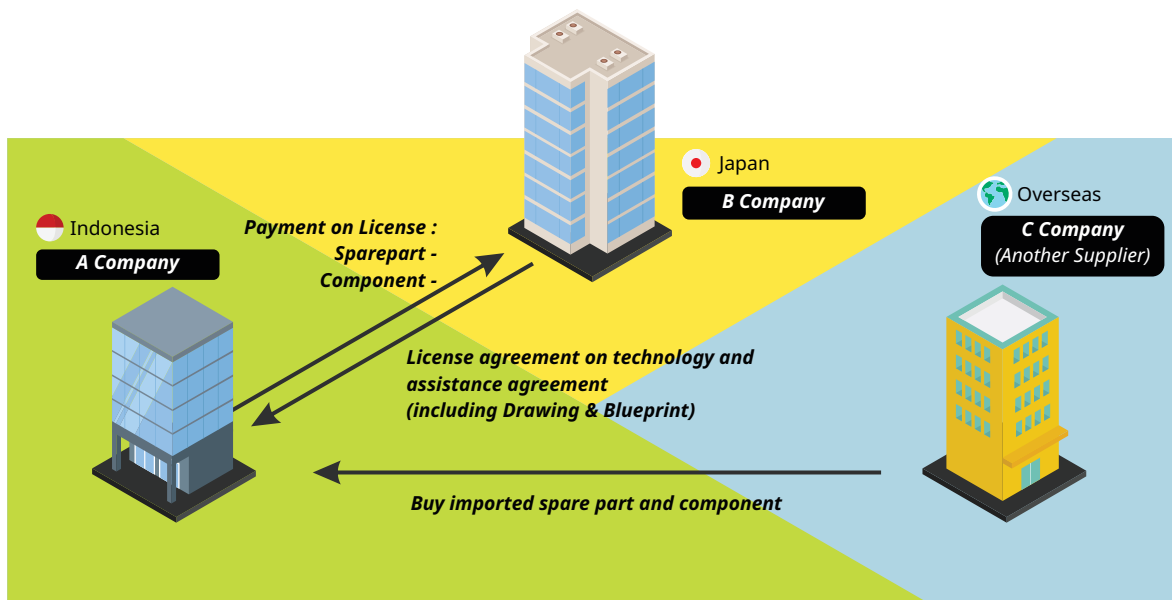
Japan
B Company

Overseas
C Company
(Another Supplier)

Indonesia
A Company

Payment on License :
Sparepart -
Component -

License agreement on technology and assistance agreement
(including Drawing & Blueprint)

Buy imported spare part and component